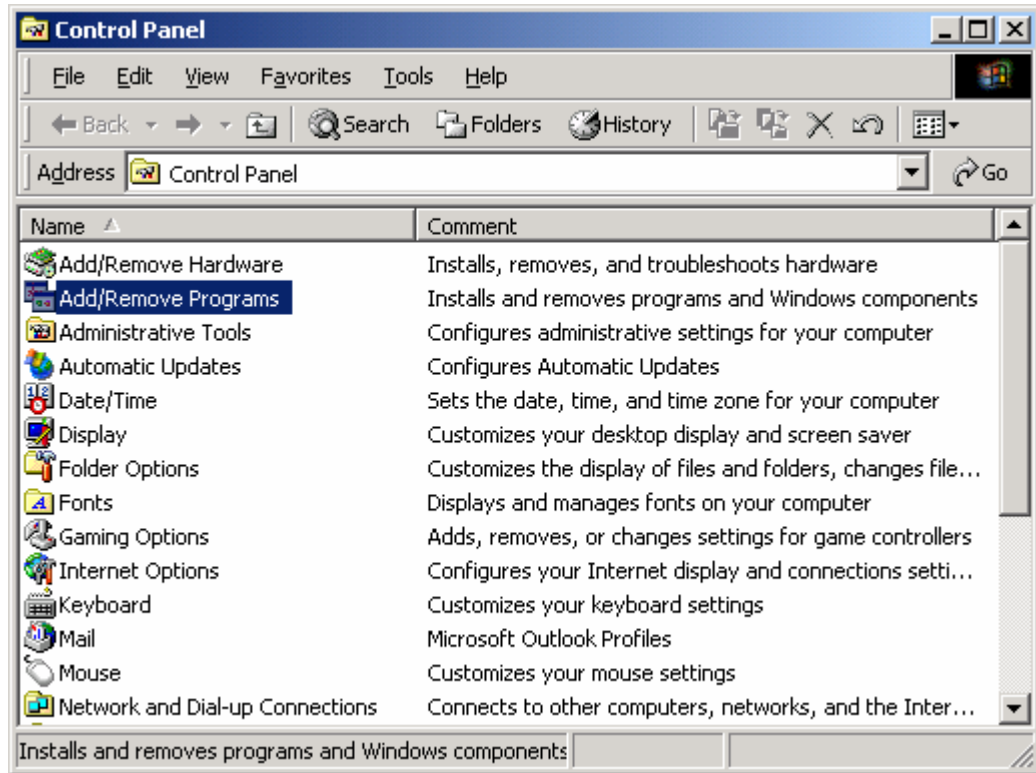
Control Panel

File Edit View Favorites Tools Help

Back Search Folders History

Address Control Panel Go

| Name | Comment |
|---|---|
| Add/Remove Hardware | Installs, removes, and troubleshoots hardware |
| Add/Remove Programs | Installs and removes programs and Windows components |
| Administrative Tools | Configures administrative settings for your computer |
| Automatic Updates | Configures Automatic Updates |
| Date/Time | Sets the date, time, and time zone for your computer |
| Display | Customizes your desktop display and screen saver |
| Folder Options | Customizes the display of files and folders, changes file... |
| Fonts | Displays and manages fonts on your computer |
| Gaming Options | Adds, removes, or changes settings for game controllers |
| Internet Options | Configures your Internet display and connections setti... |
| Keyboard | Customizes your keyboard settings |
| Mail | Microsoft Outlook Profiles |
| Mouse | Customizes your mouse settings |
| Network and Dial-up Connections | Connects to other computers, networks, and the Inter... |

Installs and removes programs and Windows components